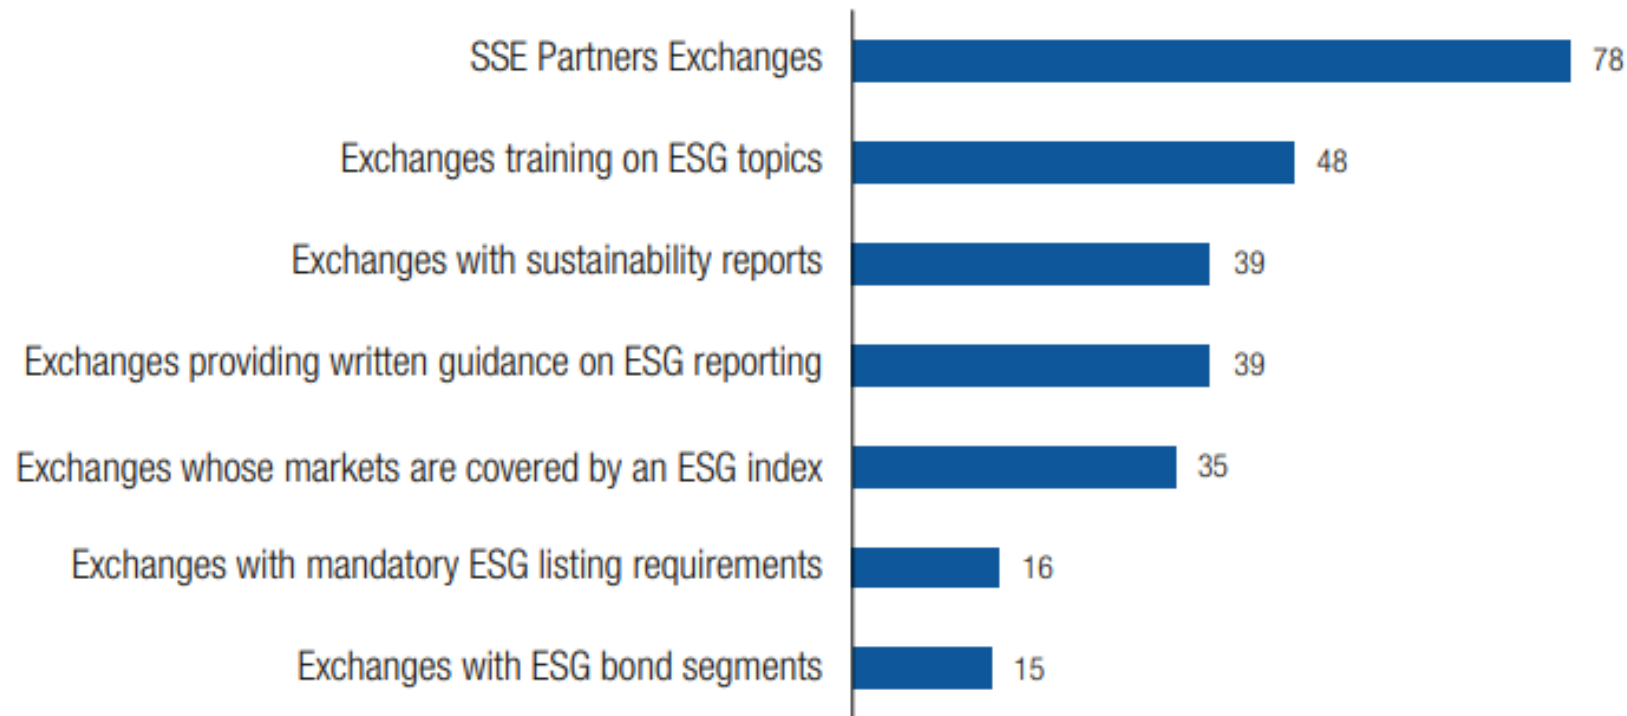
SSE Partners Exchanges 78

Exchanges training on ESG topics 48

Exchanges with sustainability reports 39

Exchanges providing written guidance on ESG reporting 39

Exchanges whose markets are covered by an ESG index 35

Exchanges with mandatory ESG listing requirements 16

Exchanges with ESG bond segments 15